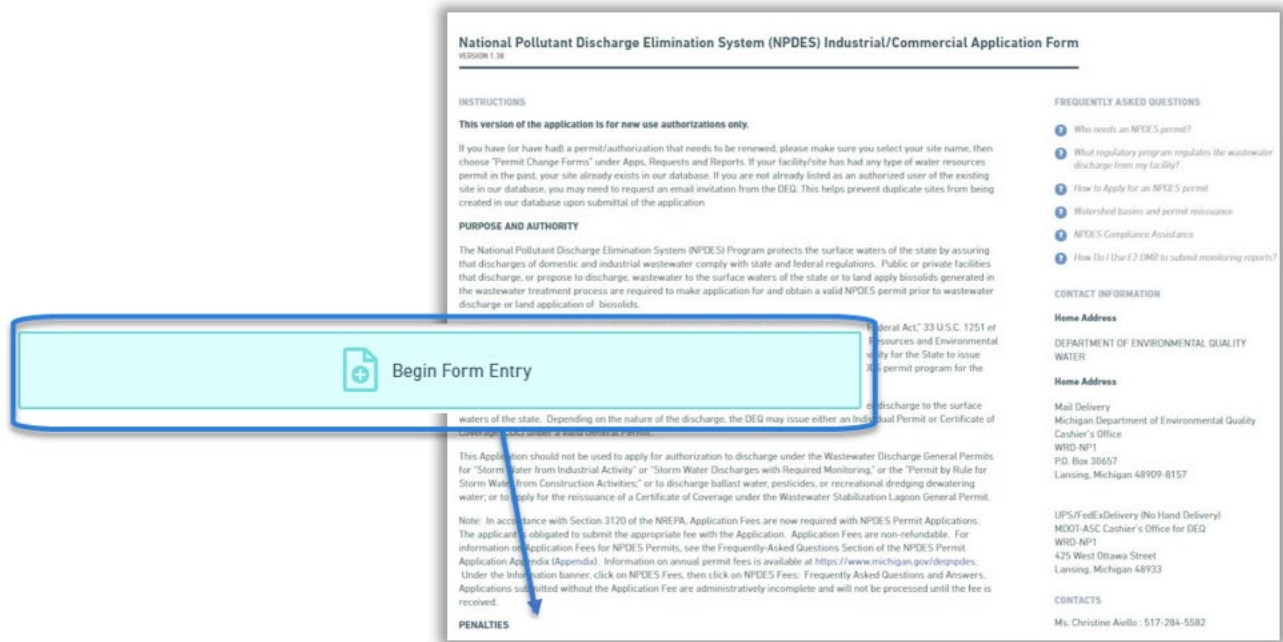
National Pollutant Discharge Elimination System (NPDES) Industrial/Commercial Application Form
VERSION 1.38

INSTRUCTIONS

This version of the application is for new use authorizations only.

If you have (or have had) a permit/authorization that needs to be renewed, please make sure you select your site name, then choose "Permit Change Forms" under Apps, Requests and Reports. If your facility/site has had any type of water resources permit in the past, your site already exists in our database. If you are not already listed as an authorized user of the existing site in our database, you may need to request an email invitation from the DEQ. This helps prevent duplicate sites from being created in our database upon submittal of the application

PURPOSE AND AUTHORITY

The National Pollutant Discharge Elimination System (NPDES) Program protects the surface waters of the state by assuring that discharges of domestic and industrial wastewater comply with state and federal regulations. Public or private facilities that discharge, or propose to discharge, wastewater to the surface waters of the state or to land apply biosolids generated in the wastewater treatment process are required to make application for and obtain a valid NPDES permit prior to wastewater discharge or land application of biosolids.

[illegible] Federal Act," 33 U.S.C. 1251 et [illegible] Resources and Environmental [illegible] ity for the State to issue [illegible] S permit program for the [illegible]

Begin Form Entry

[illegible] discharge to the surface waters of the state. Depending on the nature of the discharge, the DEQ may issue either an Individual Permit or Certificate of Coverage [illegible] under a valid General Permit.

This Application should not be used to apply for authorization to discharge under the Wastewater Discharge General Permits for "Storm Water from Industrial Activity" or "Storm Water Discharges with Required Monitoring," or the "Permit by Rule for Storm Water from Construction Activities;" or to discharge ballast water, pesticides, or recreational dredging dewatering water; or to apply for the reissuance of a Certificate of Coverage under the Wastewater Stabilization Lagoon General Permit.

Note: In accordance with Section 3120 of the NREPA, Application Fees are now required with NPDES Permit Applications. The applicant is obligated to submit the appropriate fee with the Application. Application Fees are non-refundable. For information on Application Fees for NPDES Permits, see the Frequently-Asked Questions Section of the NPDES Permit Application Appendix (Appendix). Information on annual permit fees is available at https://www.michigan.gov/deqnpdes. Under the Information banner, click on NPDES Fees, then click on NPDES Fees: Frequently Asked Questions and Answers. Applications submitted without the Application Fee are administratively incomplete and will not be processed until the fee is received.

PENALTIES

FREQUENTLY ASKED QUESTIONS

Who needs an NPDES permit?

What regulatory program regulates the wastewater discharge from my facility?

How to Apply for an NPDES permit

Watershed basins and permit reissuance

NPDES Compliance Assistance

How Do I Use E2 DMR to submit monitoring reports?

CONTACT INFORMATION

Home Address

DEPARTMENT OF ENVIRONMENTAL QUALITY WATER

Home Address

Mail Delivery
Michigan Department of Environmental Quality
Cashier's Office
WRD-NP1
P.O. Box 30657
Lansing, Michigan 48909-8157

UPS/FedExDelivery (No Hand Delivery)
MDOT-ASC Cashier's Office for DEQ
WRD-NP1
425 West Ottawa Street
Lansing, Michigan 48933

CONTACTS

Ms. Christine Aiello : 517-284-5582